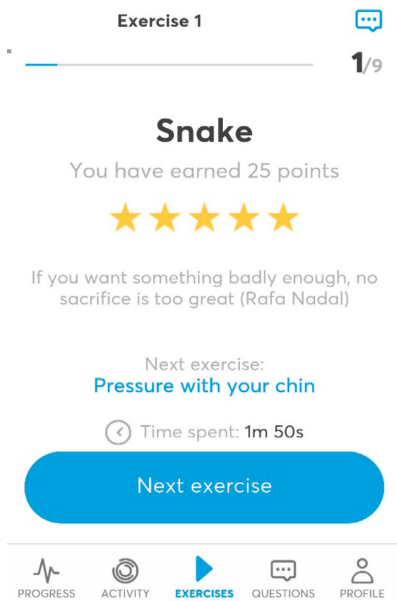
Exercise 1

1/9

Snake

You have earned 25 points

If you want something badly enough, no sacrifice is too great (Rafa Nadal)

Next exercise:
Pressure with your chin

Time spent: 1m 50s

Next exercise

PROGRESS ACTIVITY EXERCISES QUESTIONS PROFILE